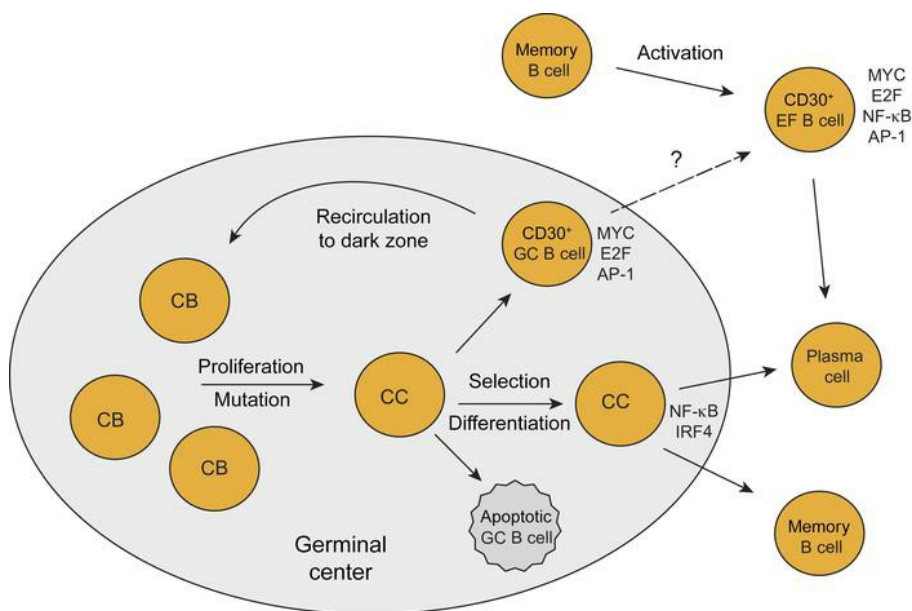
Memory B cell

Activation

CD30$^{+}$ EF B cell

MYC
E2F
NF-κB
AP-1

?

Recirculation to dark zone

CD30$^{+}$ GC B cell

MYC
E2F
AP-1

CB

CB

CB

Proliferation

Mutation

CC

Selection

Differentiation

CC

NF-κB
IRF4

Plasma cell

Apoptotic GC B cell

Memory B cell

Germinal center